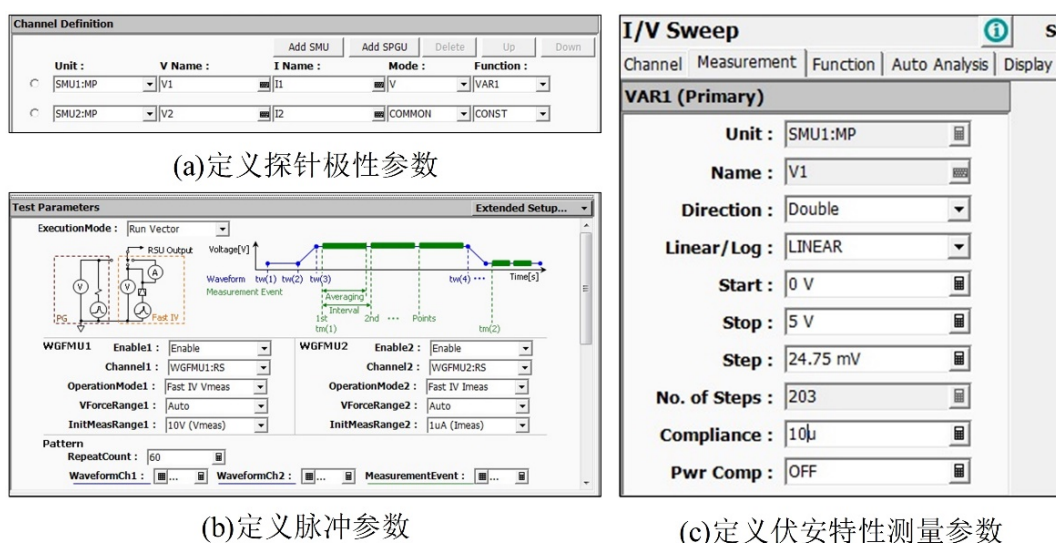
Channel Definition

Add SMU | Add SPGU | Delete | Up | Down

| Unit : | V Name : | I Name : | Mode : | Function : |
|---|---|---|---|---|
| SMU1:MP | V1 | I1 | V | VAR1 |
| SMU2:MP | V2 | I2 | COMMON | CONST |

(a)定义探针极性参数

Test Parameters
Extended Setup...

ExecutionMode : Run Vector

RSU Output
Voltage[V]
A
V
V
Waveform tw(1) tw(2) tw(3) tw(4) ··· Time[s]
Measurement Event
Averaging
Interval
1st tm(1) 2nd ··· Points tm(2)
PG
Fast IV

WGFMU1 Enable1 : Enable
Channel1 : WGFMU1:RS
OperationMode1 : Fast IV Vmeas
VForceRange1 : Auto
InitMeasRange1 : 10V (Vmeas)

WGFMU2 Enable2 : Enable
Channel2 : WGFMU2:RS
OperationMode2 : Fast IV Imeas
VForceRange2 : Auto
InitMeasRange2 : 1uA (Imeas)

Pattern
RepeatCount : 60
WaveformCh1 : ... WaveformCh2 : ... MeasurementEvent : ...

(b)定义脉冲参数

I/V Sweep
S
Channel | Measurement | Function | Auto Analysis | Display

VAR1 (Primary)
Unit : SMU1:MP
Name : V1
Direction : Double
Linear/Log : LINEAR
Start : 0 V
Stop : 5 V
Step : 24.75 mV
No. of Steps : 203
Compliance : 10µ
Pwr Comp : OFF

(c)定义伏安特性测量参数